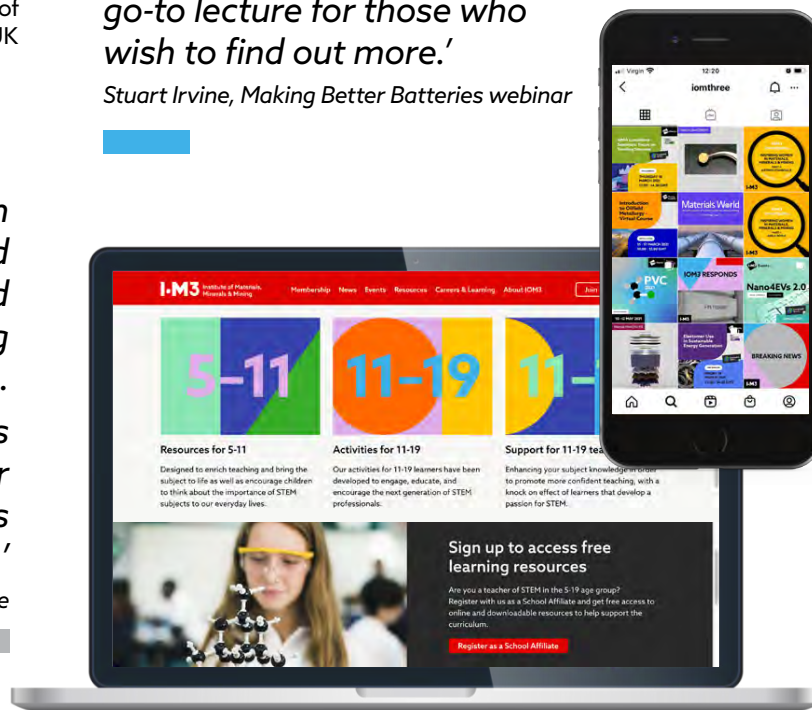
of
JK

go-to lecture for those who wish to find out more.'

Stuart Irvine, Making Better Batteries webinar

n
d
d
g
.
s
r
s
,'
e

IOM3 Institute of Materials, Minerals & Mining

Membership News Events Resources Careers & Learning About IOM3 Join

5–11

11–19

11–

Resources for 5-11

Designed to enrich teaching and bring the subject to life as well as encourage children to think about the importance of STEM subjects to our everyday lives.

Activities for 11-19

Our activities for 11-19 learners have been developed to engage, educate, and encourage the next generation of STEM professionals.

Support for 11-19 tea

Enhancing your subject knowledge in order to promote more confident teaching, with a knock on effect of learners that develop a passion for STEM.

Sign up to access free learning resources

Are you a teacher of STEM in the 5-19 age group? Register with us as a School Affiliate and get free access to online and downloadable resources to help support the curriculum.

Register as a School Affiliate

Virgin 12:20

iomthree

Introduction to Offshore Metallurgy: Virtual Course

Materials World

IOM3 RESPONDS

PVC

Nano4EVs 2.0

BREAKING NEWS

IOM3